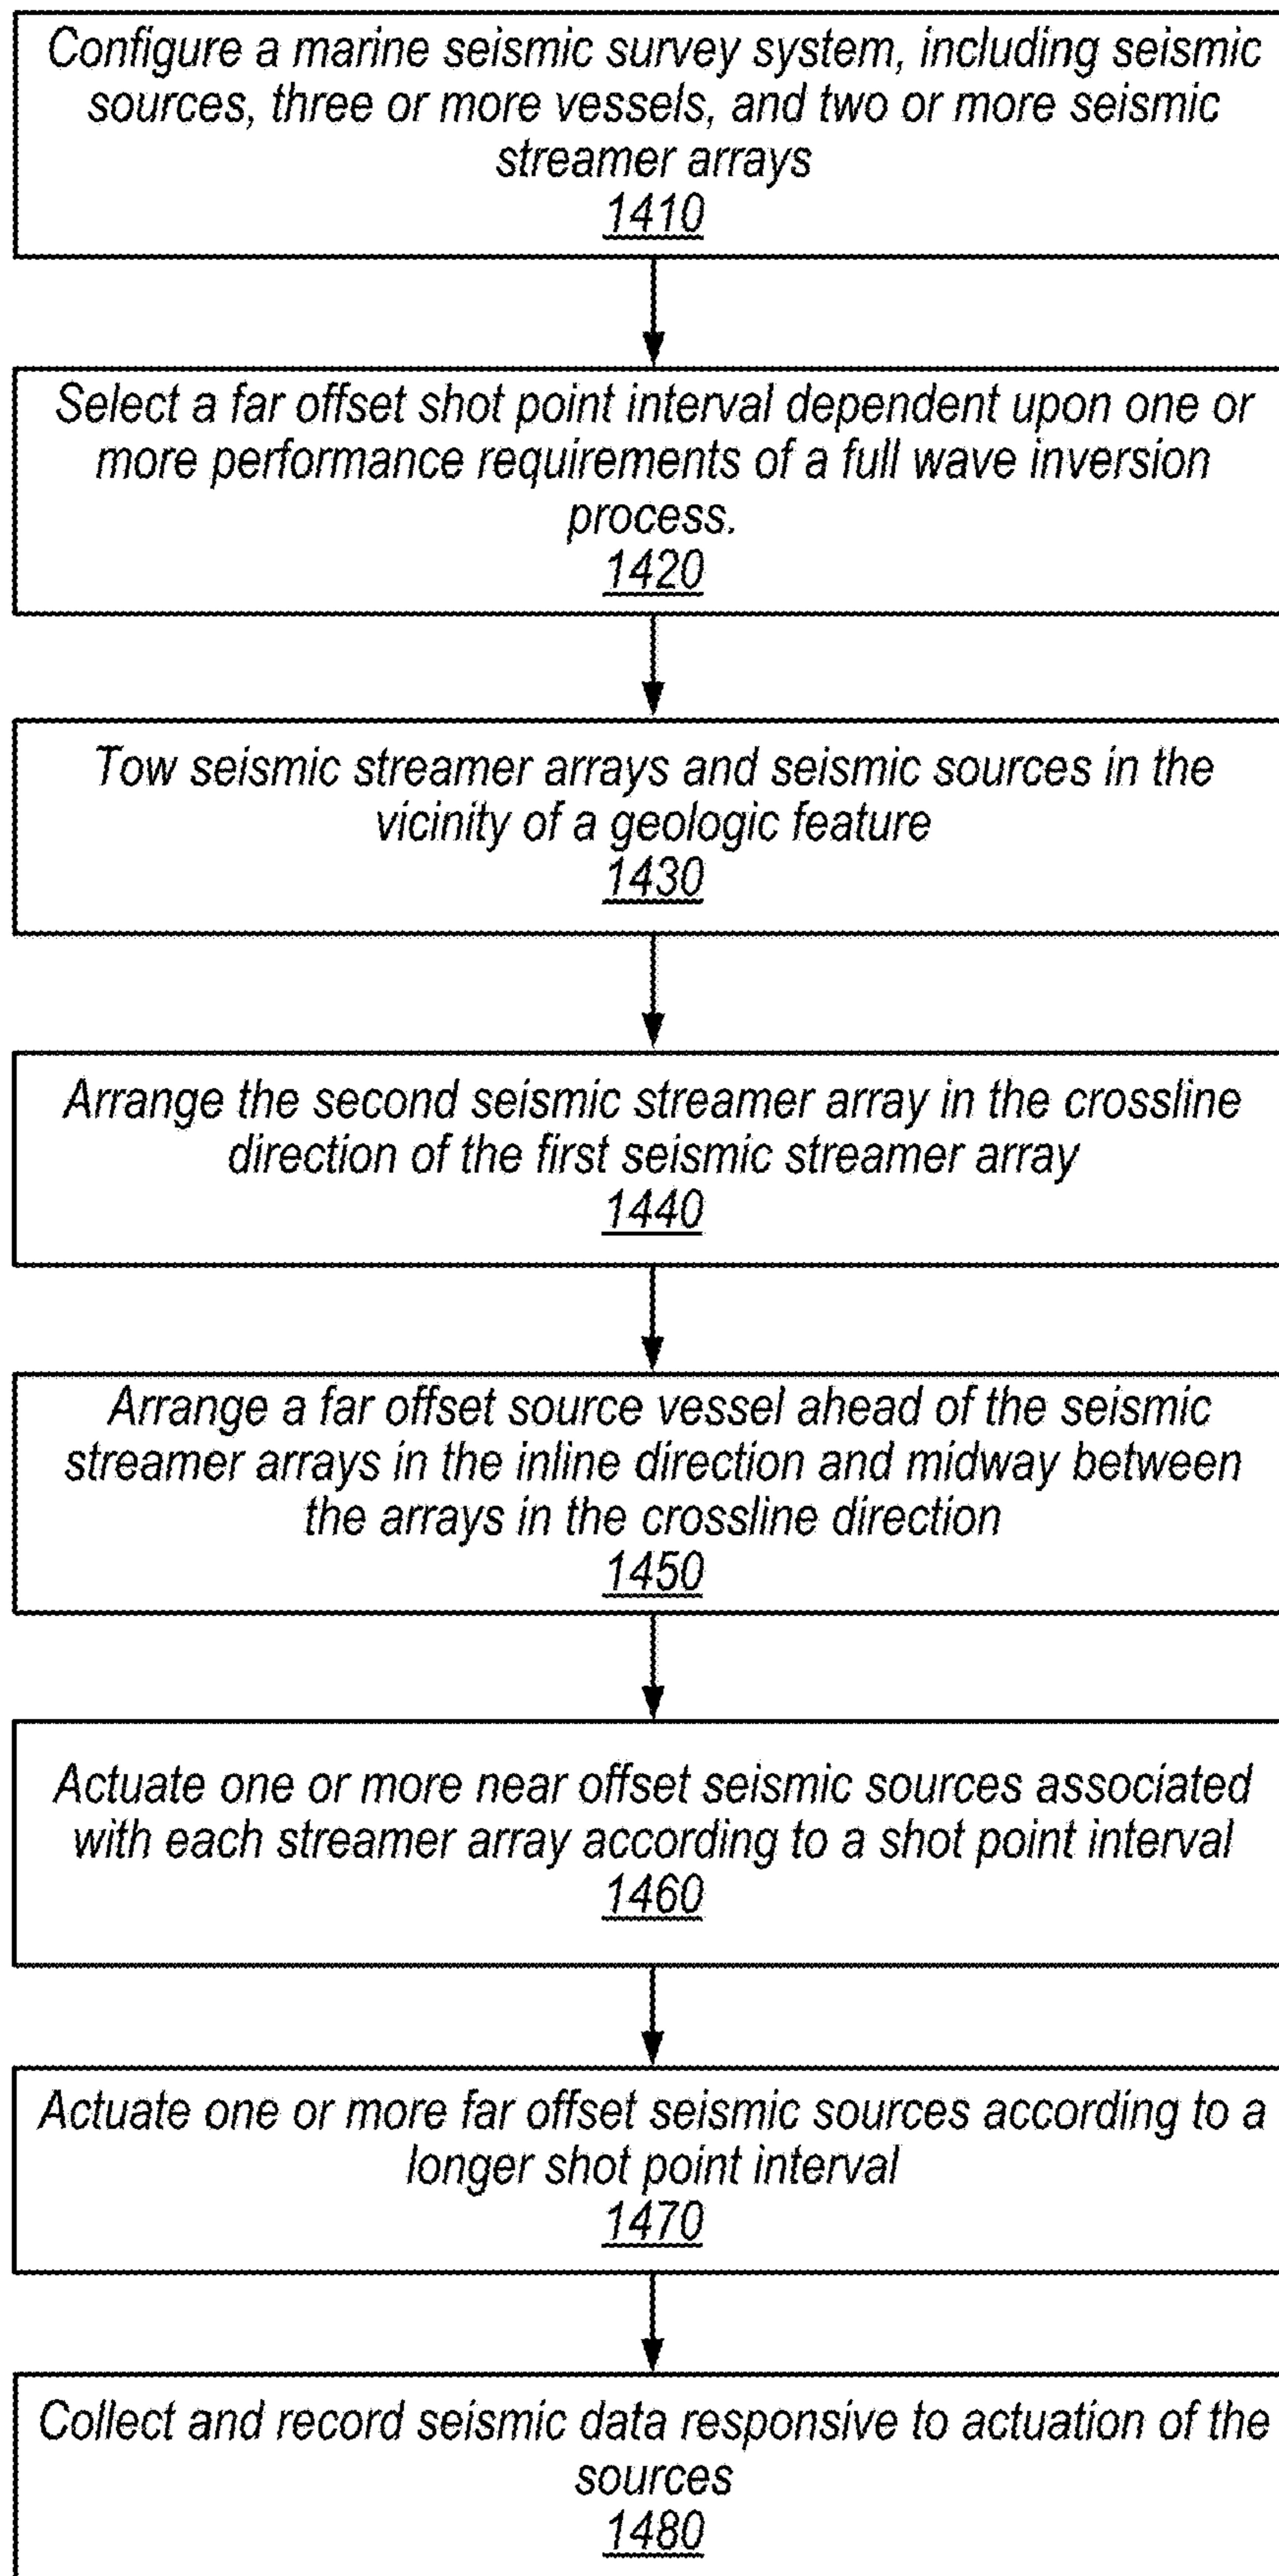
Configure a marine seismic survey system, including seismic sources, three or more vessels, and two or more seismic streamer arrays
1410

Select a far offset shot point interval dependent upon one or more performance requirements of a full wave inversion process.
1420

Tow seismic streamer arrays and seismic sources in the vicinity of a geologic feature
1430

Arrange the second seismic streamer array in the crossline direction of the first seismic streamer array
1440

Arrange a far offset source vessel ahead of the seismic streamer arrays in the inline direction and midway between the arrays in the crossline direction
1450

Actuate one or more near offset seismic sources associated with each streamer array according to a shot point interval
1460

Actuate one or more far offset seismic sources according to a longer shot point interval
1470

Collect and record seismic data responsive to actuation of the sources
1480